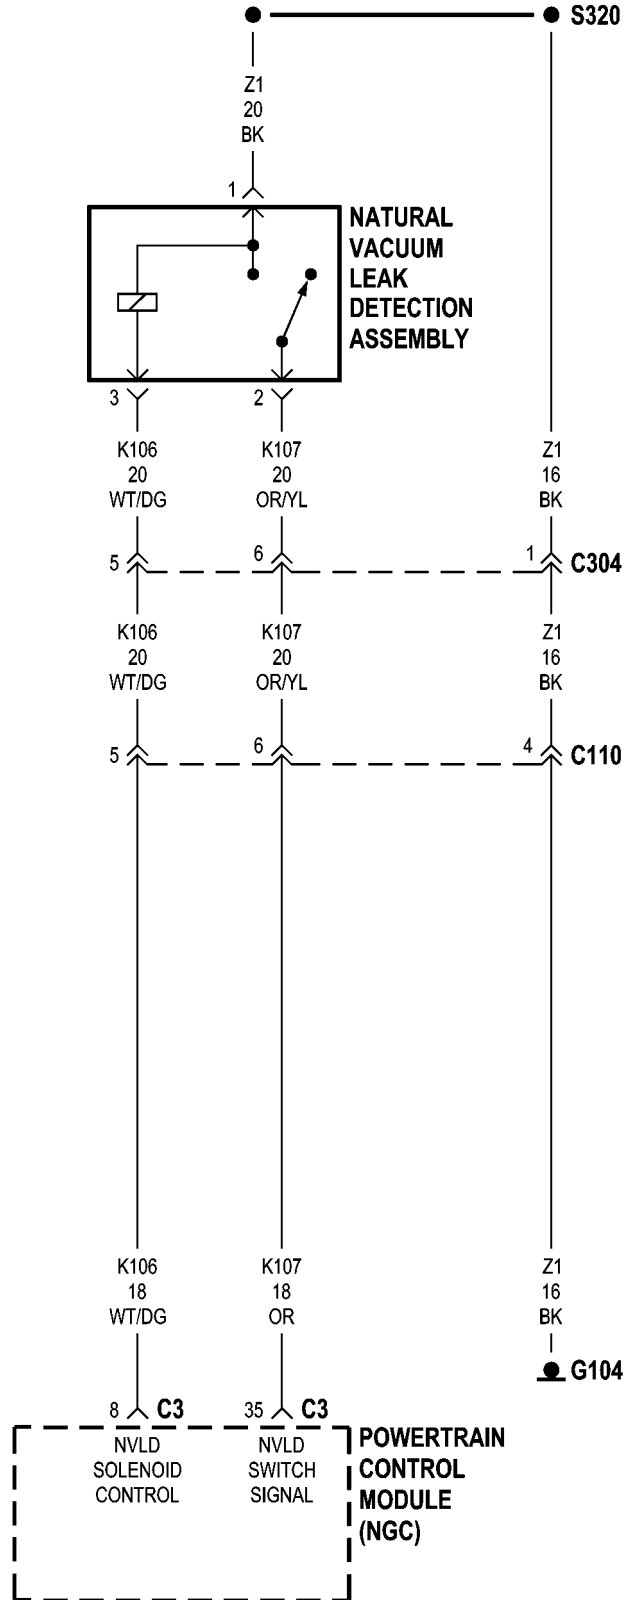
S320

Z1
20
BK

1

NATURAL
VACUUM
LEAK
DETECTION
ASSEMBLY

3
2

K106
20
WT/DG

K107
20
OR/YL

Z1
16
BK

5
6
1
C304

K106
20
WT/DG

K107
20
OR/YL

Z1
16
BK

5
6
4
C110

K106
18
WT/DG

K107
18
OR

Z1
16
BK

G104

8 C3
35 C3

NVLD
SOLENOID
CONTROL

NVLD
SWITCH
SIGNAL

POWERTRAIN
CONTROL
MODULE
(NGC)